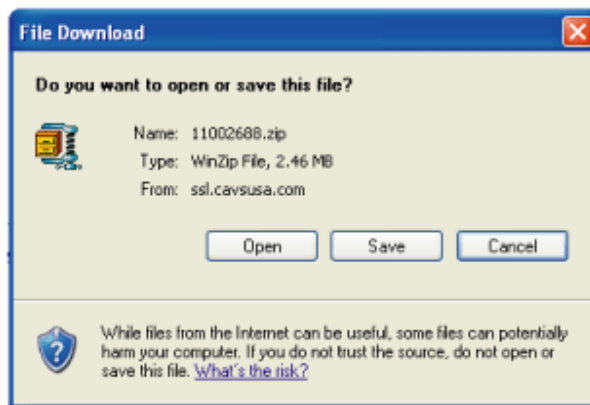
File Download

Do you want to open or save this file?

Name: 11002688.zip
Type: WinZip File, 2.46 MB
From: ssl.cavsusa.com

Open
Save
Cancel

While files from the Internet can be useful, some files can potentially harm your computer. If you do not trust the source, do not open or save this file. What's the risk?